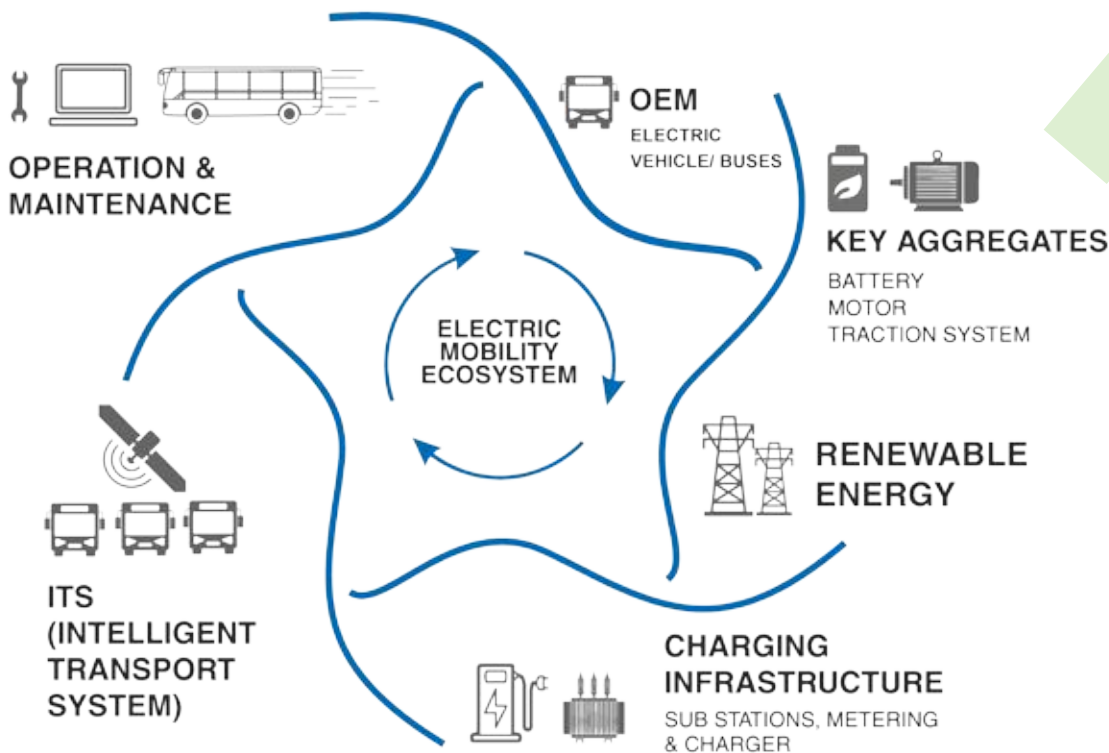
OPERATION & MAINTENANCE

OEM
ELECTRIC VEHICLE/ BUSES

KEY AGGREGATES
BATTERY
MOTOR
TRACTION SYSTEM

ELECTRIC MOBILITY ECOSYSTEM

RENEWABLE ENERGY

ITS (INTELLIGENT TRANSPORT SYSTEM)

CHARGING INFRASTRUCTURE
SUB STATIONS, METERING & CHARGER